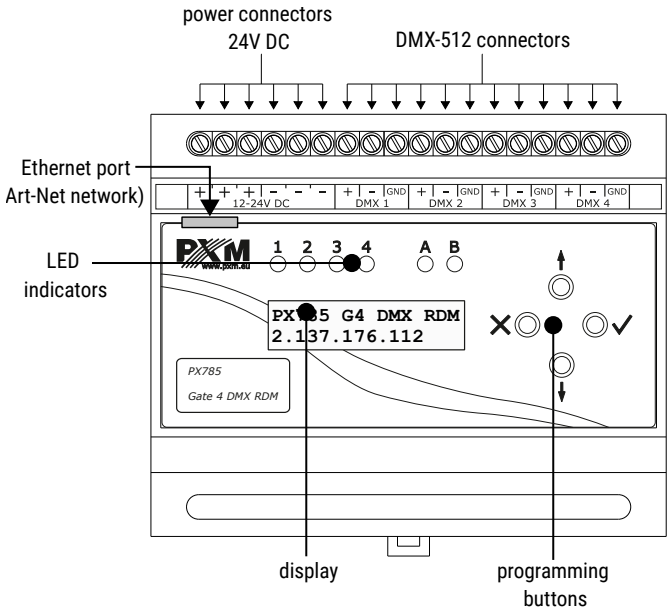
power connectors
24V DC

DMX-512 connectors

Ethernet port
Art-Net network)

+ + + - - -
12-24V DC

+ - GND
DMX 1

+ - GND
DMX 2

+ - GND
DMX 3

+ - GND
DMX 4

PXM
www.pxm.eu

1 2 3 4

A B

LED
indicators

PX785 G4 DMX RDM
2.137.176.112

PX785
Gate 4 DMX RDM

display

programming
buttons